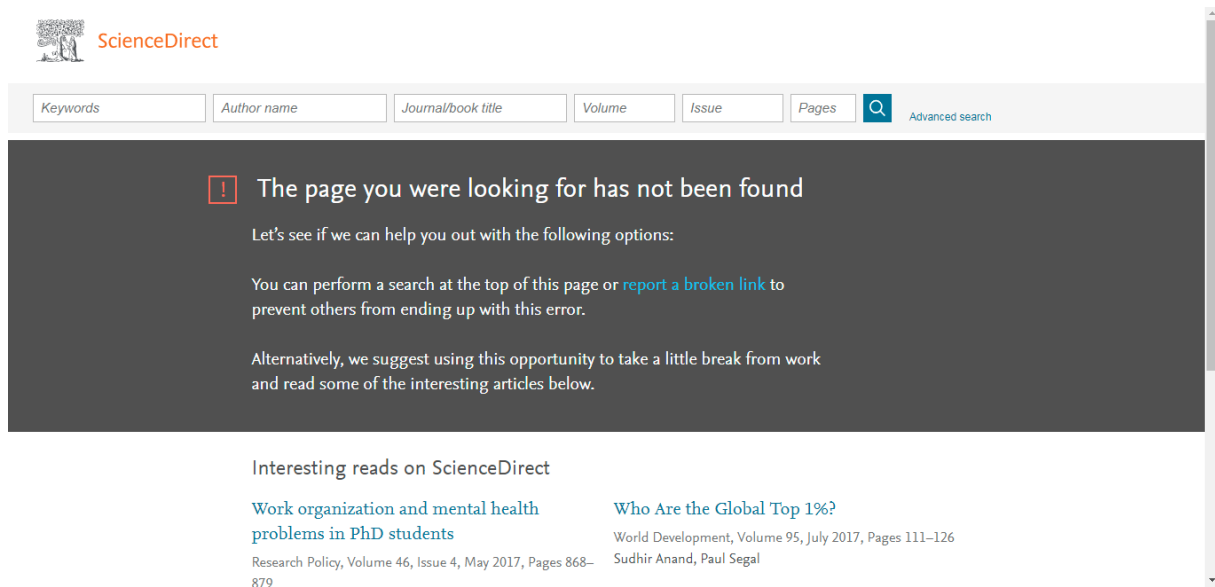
ScienceDirect

Keywords | Author name | Journal/book title | Volume | Issue | Pages | Advanced search

! The page you were looking for has not been found

Let's see if we can help you out with the following options:

You can perform a search at the top of this page or report a broken link to prevent others from ending up with this error.

Alternatively, we suggest using this opportunity to take a little break from work and read some of the interesting articles below.

Interesting reads on ScienceDirect

Work organization and mental health problems in PhD students

Research Policy, Volume 46, Issue 4, May 2017, Pages 868–879

Who Are the Global Top 1%?

World Development, Volume 95, July 2017, Pages 111–126

Sudhir Anand, Paul Segal